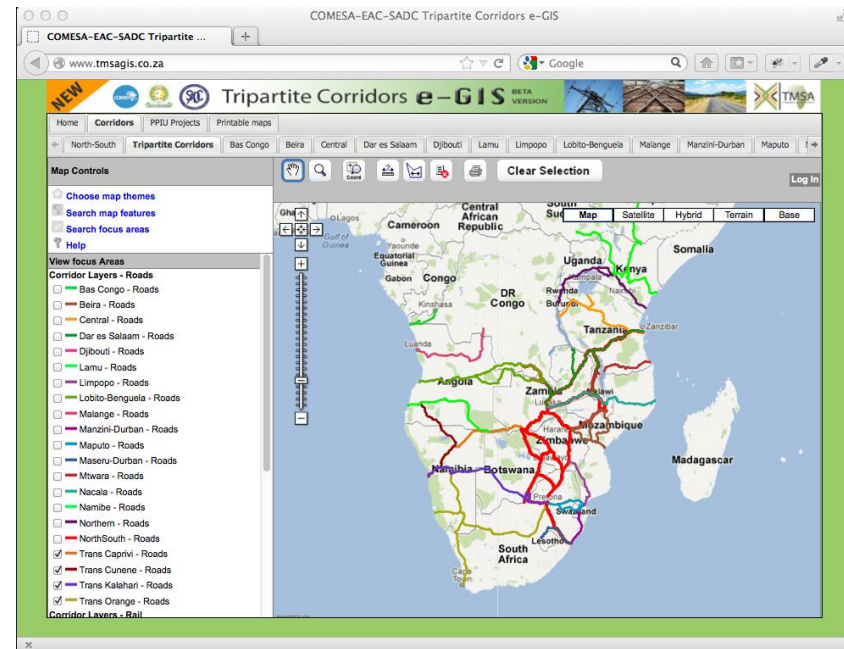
COMESA-EAC-SADC Tripartite Corridors e-GIS

COMESA-EAC-SADC Tripartite ...

www.tmsagis.co.za

Google

NEW

Tripartite Corridors e-GIS BETA VERSION

TMSA

Home | Corridors | PPIU Projects | Printable maps

North-South | Tripartite Corridors | Bas Congo | Beira | Central | Dar es Salaam | Djibouti | Lamu | Limpopo | Lobito-Benguela | Malange | Manzini-Durban | Maputo

Map Controls

Clear Selection

Log In

Choose map themes
Search map features
Search focus areas
Help

View focus Areas
Corridor Layers - Roads
Bas Congo - Roads
Beira - Roads
Central - Roads
Dar es Salaam - Roads
Djibouti - Roads
Lamu - Roads
Limpopo - Roads
Lobito-Benguela - Roads
Malange - Roads
Manzini-Durban - Roads
Maputo - Roads
Maseru-Durban - Roads
Mtwara - Roads
Nacala - Roads
Namibe - Roads
Northern - Roads
NorthSouth - Roads
Trans Caprivi - Roads
Trans Cunene - Roads
Trans Kalahari - Roads
Trans Orange - Roads
Corridor Layers - Rail

Map | Satellite | Hybrid | Terrain | Base

Ghana
Lagos
Central African Republic
Cameroon
Gulf of Guinea
Yaounde
Equatorial Guinea
Gabon
Congo
Kinshasa
DR Congo
Somalia
Uganda
Kampala
Kenya
Rwanda
Burundi
Tanzania
Zanzibar
Luanda
Angola
Zambia
Malawi
Harare
Zimbabwe
Mozambique
Madagascar
Namibia
Botswana
Pretoria
Swaziland
Lesotho
South Africa
Cape Town